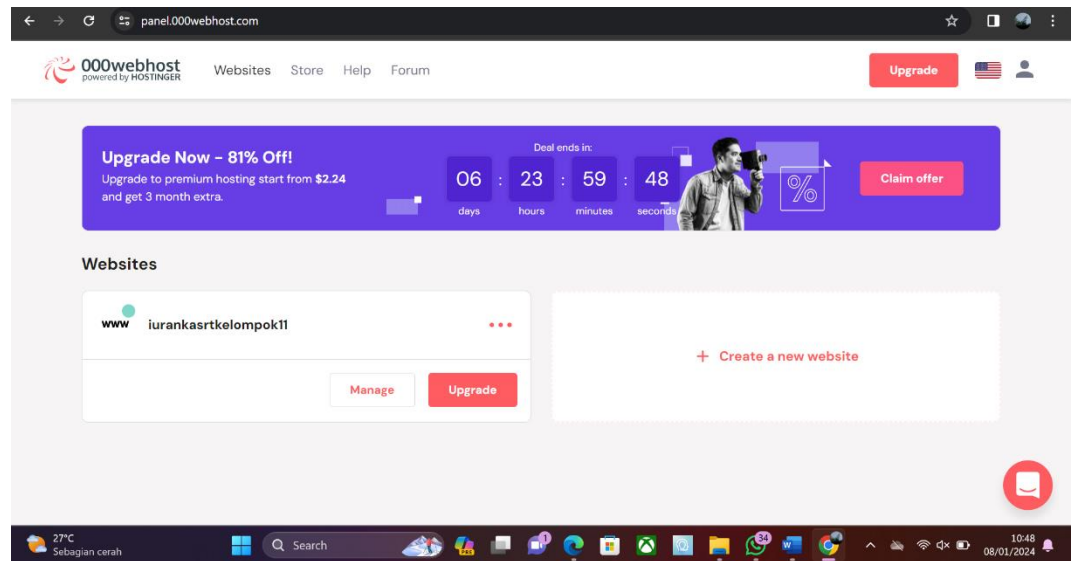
panel.000webhost.com

000webhost
powered by HOSTINGER

Websites Store Help Forum

Upgrade

Upgrade Now – 81% Off!
Upgrade to premium hosting start from $2.24 and get 3 month extra.

Deal ends in:
06 days : 23 hours : 59 minutes : 48 seconds

Claim offer

Websites

www iurankasrtkelompok11

Manage Upgrade

+ Create a new website

27°C
Sebagian cerah

Search

34

10:48
08/01/2024